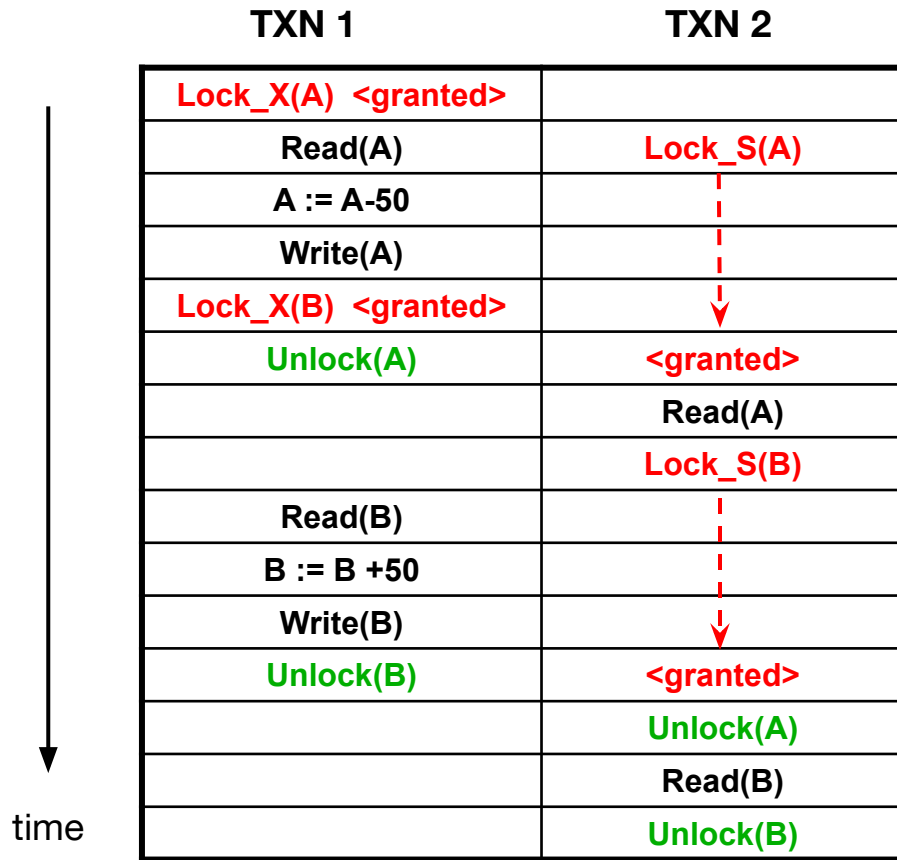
| TXN 1 | TXN 2 |
|---|---|
| Lock_X(A) <granted> | |
| Read(A) | Lock_S(A) |
| A := A-50 | |
| Write(A) | |
| Lock_X(B) <granted> | |
| Unlock(A) | <granted> |
| | Read(A) |
| | Lock_S(B) |
| Read(B) | |
| B := B +50 | |
| Write(B) | |
| Unlock(B) | <granted> |
| | Unlock(A) |
| | Read(B) |
| | Unlock(B) |

time